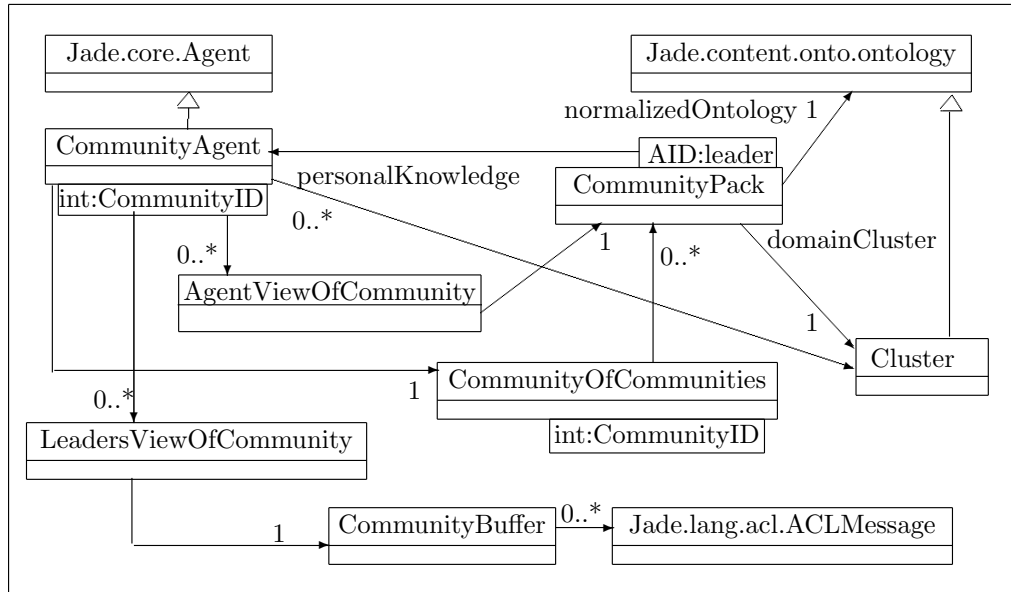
Jade.core.Agent

Jade.content.onto.ontology

normalizedOntology 1

CommunityAgent

AID:leader

personalKnowledge

CommunityPack

int:CommunityID

0..*

domainCluster

0..*

1

0..*

AgentViewOfCommunity

1

Cluster

1

CommunityOfCommunities

0..*

LeadersViewOfCommunity

int:CommunityID

1

CommunityBuffer

0..*

Jade.lang.acl.ACLMessage